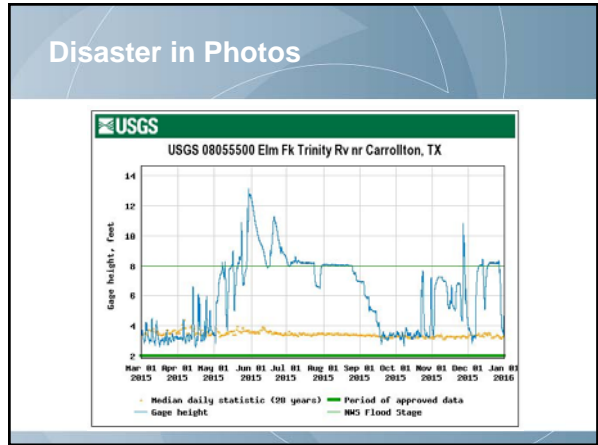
Disaster in Photos

USGS

USGS 08055500 Elm Fk Trinity Rv nr Carrollton, TX

14
12
10
8
6
4
2

Gage height, feet

Mar 01 2015 | Apr 01 2015 | May 01 2015 | Jun 01 2015 | Jul 01 2015 | Aug 01 2015 | Sep 01 2015 | Oct 01 2015 | Nov 01 2015 | Dec 01 2015 | Jan 01 2016

Median daily statistic (28 years)
Gage height
Period of approved data
NWS Flood Stage